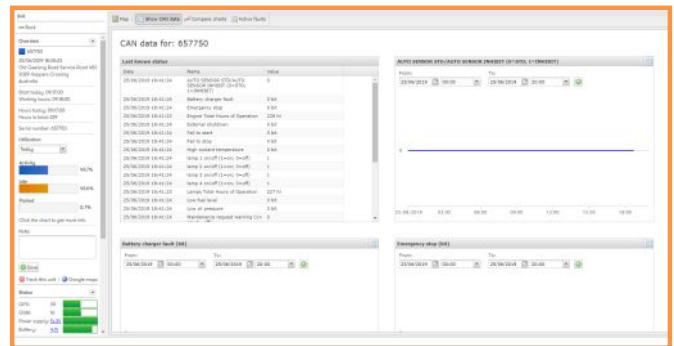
Edit
no fixed

Overview
657750
25/06/2019 18:41:24
Old Geelong Road Service Road VIC
3029 Hoppers Crossing
Australia
Start today 09:57:00
Working hours 09:00:00
Hours today 09:47:00
Hours to total OFF
Serial number: 657750
Utilization
Today
Activity
16.7%
Idle
16.6%
Parked
0.7%
Click the chart to get more info.
Note
Save
Track this unit | Google maps
Status
GPS
GSM
Power supply
Battery

Map | Show CAN data | Compare charts | Active faults

CAN data for: 657750

Last known status

| Date | Name | Value |
|---|---|---|
| 25/06/2019 18:41:24 | AUTO SENSOR OTO/AUTO SENSOR ON/OFF (0=OTO, 1=ON/OFF) | 0 |
| 25/06/2019 18:41:24 | Battery charger fault | 0 bit |
| 25/06/2019 18:41:24 | Emergency stop | 0 bit |
| 25/06/2019 18:41:24 | Engine Total Hours of Operation | 228 hr |
| 25/06/2019 18:41:24 | External shutdown | 0 bit |
| 25/06/2019 18:41:24 | Fail to start | 0 bit |
| 25/06/2019 18:41:24 | Fail to stop | 0 bit |
| 25/06/2019 18:41:24 | High coolant temperature | 0 bit |
| 25/06/2019 18:41:24 | lamp 1 on/off (1=on; 0=off) | 1 |
| 25/06/2019 18:41:24 | lamp 2 on/off (1=on; 0=off) | 1 |
| 25/06/2019 18:41:24 | lamp 3 on/off (1=on; 0=off) | 1 |
| 25/06/2019 18:41:24 | lamp 4 on/off (1=on; 0=off) | 1 |
| 25/06/2019 18:41:24 | Lamps Total Hours of Operation | 227 hr |
| 25/06/2019 18:41:24 | Low fuel level | 0 bit |
| 25/06/2019 18:41:24 | Low oil pressure | 0 bit |
| 25/06/2019 18:41:24 | Maintenance request warning (1= | 0 |

AUTO SENSOR OTO/AUTO SENSOR ON/OFF (0=OTO, 1=ON/OFF)
From: 25/06/2019 00:00 To: 25/06/2019 20:00
0
25.06.2019 03:00 06:00 09:00 12:00 15:00 18:00

Battery charger fault (bit)
From: 25/06/2019 00:00 To: 25/06/2019 20:00

Emergency stop (bit)
From: 25/06/2019 00:00 To: 25/06/2019 20:00